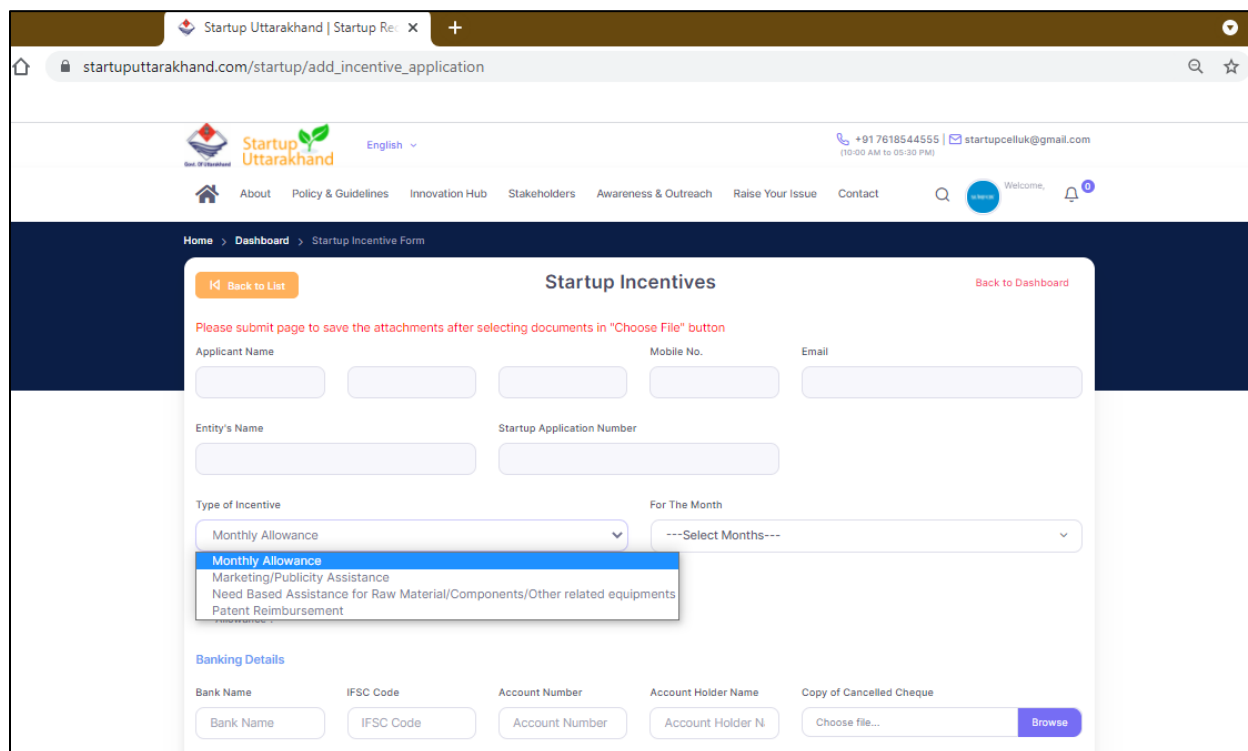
Startup Uttarakhand | Startup Re

startuputtarakhand.com/startup/add_incentive_application

Govt. Of Uttarakhand
Startup Uttarakhand

English

+91 7618544555 | startupcelluk@gmail.com
(10:00 AM to 05:30 PM)

About Policy & Guidelines Innovation Hub Stakeholders Awareness & Outreach Raise Your Issue Contact

Welcome,

0

Home > Dashboard > Startup Incentive Form

Back to List

Startup Incentives

Back to Dashboard

Please submit page to save the attachments after selecting documents in "Choose File" button

Applicant Name

Mobile No.

Email

Entity's Name

Startup Application Number

Type of Incentive

For The Month

Monthly Allowance

---Select Months---

Monthly Allowance
Marketing/Publicity Assistance
Need Based Assistance for Raw Material/Components/Other related equipments
Patent Reimbursement

Allowance ?

Banking Details

Bank Name

IFSC Code

Account Number

Account Holder Name

Copy of Cancelled Cheque

Bank Name

IFSC Code

Account Number

Account Holder N

Choose file...

Browse